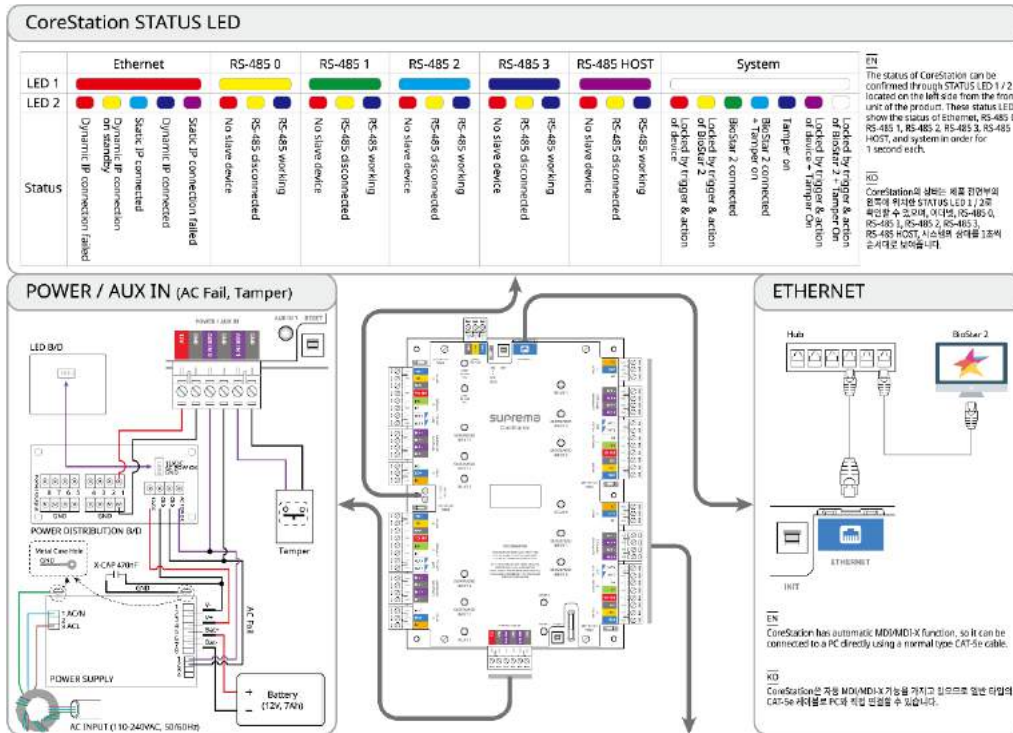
CoreStation STATUS LED

| | Ethernet | RS-485 0 | RS-485 1 | RS-485 2 | RS-485 3 | RS-485 HOST | System |
|---|---|---|---|---|---|---|---|
| LED 1 | | | | | | | |
| LED 2 | | | | | | | |
| Status | Dynamic IP connection failed, Dynamic IP connection on standby, Static IP connected, Dynamic IP connected, Static IP connection failed | No slave device, RS-485 disconnected, RS-485 working | No slave device, RS-485 disconnected, RS-485 working | No slave device, RS-485 disconnected, RS-485 working | No slave device, RS-485 disconnected, RS-485 working | No slave device, RS-485 disconnected, RS-485 working | Locked by trigger & action of device, Locked by trigger & action of BioStar 2, BioStar 2 connected, BioStar 2 connected + Tamper on, Tamper on, Locked by trigger & action of device + Tamper On, Locked by trigger & action of BioStar 2 + Tamper On |

EN
The status of CoreStation can be confirmed through STATUS LED 1 / 2 located on the left side from the front unit of the product. These status LEDs show the status of Ethernet, RS-485 0, RS-485 1, RS-485 2, RS-485 3, RS-485 HOST, and system in order for 1 second each.

KO
CoreStation의 상태는 제품 전면부의 왼쪽에 위치한 STATUS LED 1 / 2로 확인할 수 있으며, 이더넷, RS-485 0, RS-485 1, RS-485 2, RS-485 3, RS-485 HOST, 시스템의 상태를 1초씩 순서대로 보여줍니다.

POWER / AUX IN (AC Fail, Tamper)

LED B/D
POWER / AUX IN
AUX OUT
RESET
POWER DISTRIBUTION B/D
Tamper
Metal Case Hole
GND
X-CAP 470nF
GND
AC Fail
1.AC/N
2.
3.ACL
POWER SUPPLY
Battery (12V, 7Ah)
AC INPUT (110-240VAC, 50/60Hz)

suprema
CoreStation

ETHERNET

Hub
BioStar 2
INIT
ETHERNET

EN
CoreStation has automatic MDI/MDI-X function, so it can be connected to a PC directly using a normal type CAT-5e cable.

KO
CoreStation은 자동 MDI/MDI-X 기능을 가지고 있으므로 일반 타입의 CAT-5e 케이블로 PC와 직접 연결할 수 있습니다.